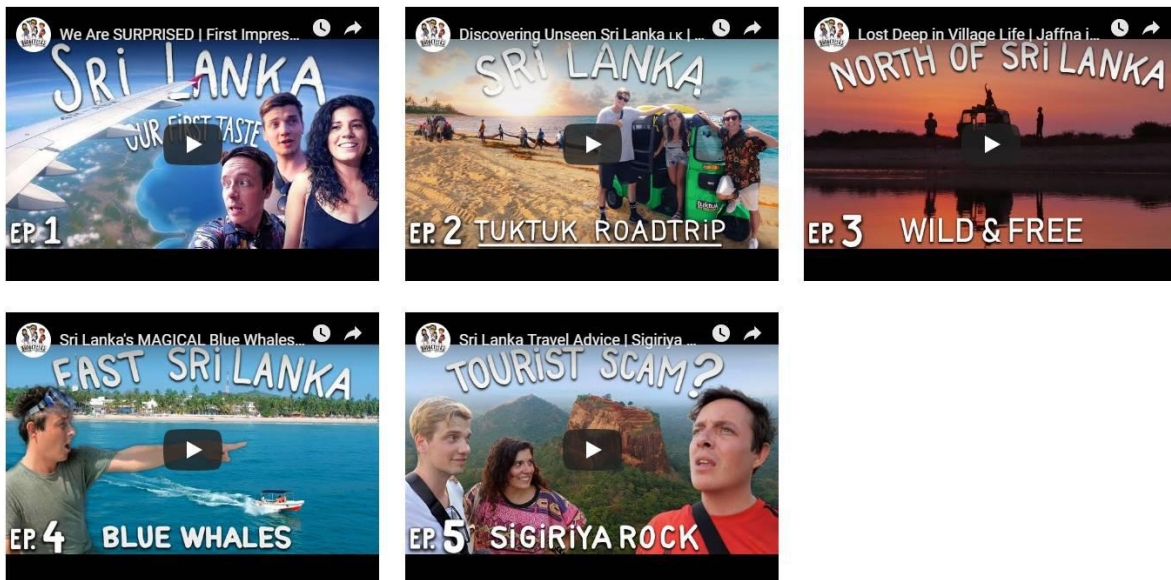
We Are SURPRISED | First Impress...

SRI LANKA
OUR FIRST TASTE
EP. 1

Discovering Unseen Sri Lanka LK | ...

SRI LANKA
EP. 2 TUKTUK ROADTRIP

Lost Deep in Village Life | Jaffna i...

NORTH OF SRI LANKA
EP. 3 WILD & FREE

Sri Lanka's MAGICAL Blue Whales...

EAST SRI LANKA
EP. 4 BLUE WHALES

Sri Lanka Travel Advice | Sigiriya ...

TOURIST SCAM?
EP. 5 SIGIRIYA ROCK